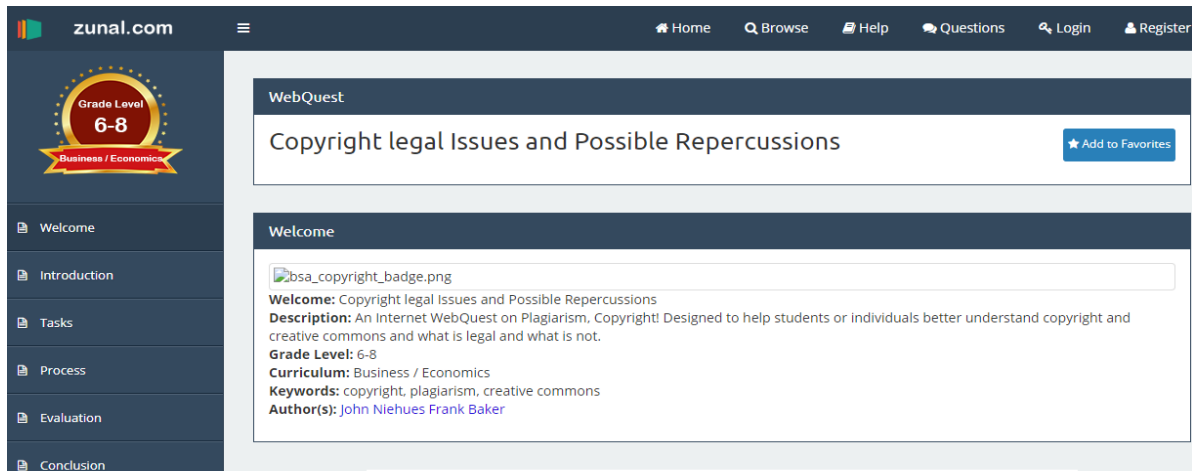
zunal.com

Home Browse Help Questions Login Register

Grade Level
6-8
Business / Economics

Welcome
Introduction
Tasks
Process
Evaluation
Conclusion

WebQuest

Copyright legal Issues and Possible Repercussions

Add to Favorites

Welcome

bsa_copyright_badge.png
**Welcome:** Copyright legal Issues and Possible Repercussions
**Description:** An Internet WebQuest on Plagiarism, Copyright! Designed to help students or individuals better understand copyright and creative commons and what is legal and what is not.
**Grade Level:** 6-8
**Curriculum:** Business / Economics
**Keywords:** copyright, plagiarism, creative commons
**Author(s):** John Niehues Frank Baker